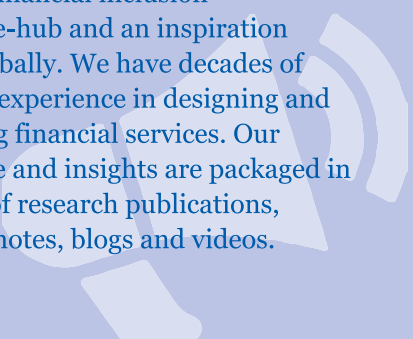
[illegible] financial inclusion
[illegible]e-hub and an inspiration
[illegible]bally. We have decades of
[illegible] experience in designing and
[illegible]g financial services. Our
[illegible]e and insights are packaged in
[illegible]f research publications,
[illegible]notes, blogs and videos.